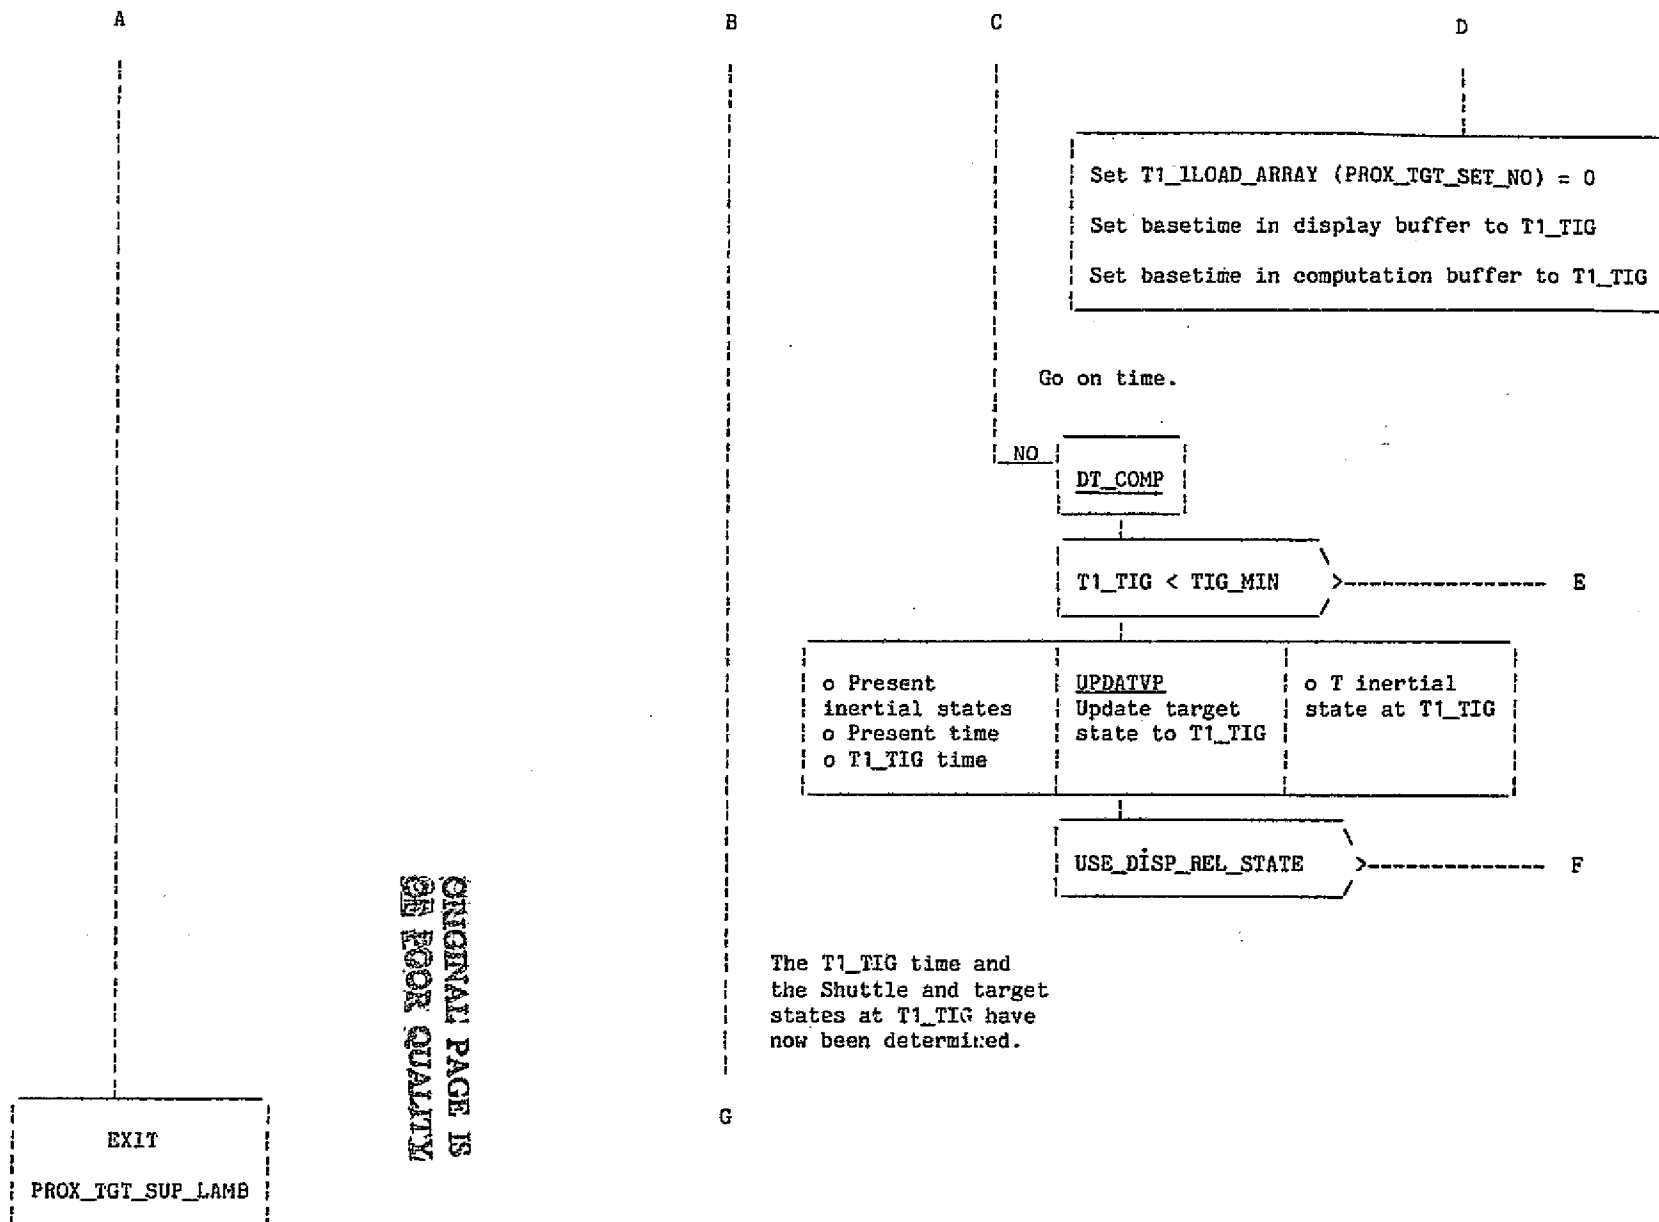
A

B

C

D

Set T1_1LOAD_ARRAY (PROX_TGT_SET_NO) = 0

Set basetime in display buffer to T1_TIG

Set basetime in computation buffer to T1_TIG

Go on time.

NO

DT_COMP

T1_TIG < TIG_MIN

E

o Present inertial states
o Present time
o T1_TIG time

UPDATVP
Update target state to T1_TIG

o T inertial state at T1_TIG

USE_DISP_REL_STATE

F

ORIGINAL PAGE IS OF POOR QUALITY

The T1_TIG time and the Shuttle and target states at T1_TIG have now been determined.

G

EXIT

PROX_TGT_SUP_LAMB